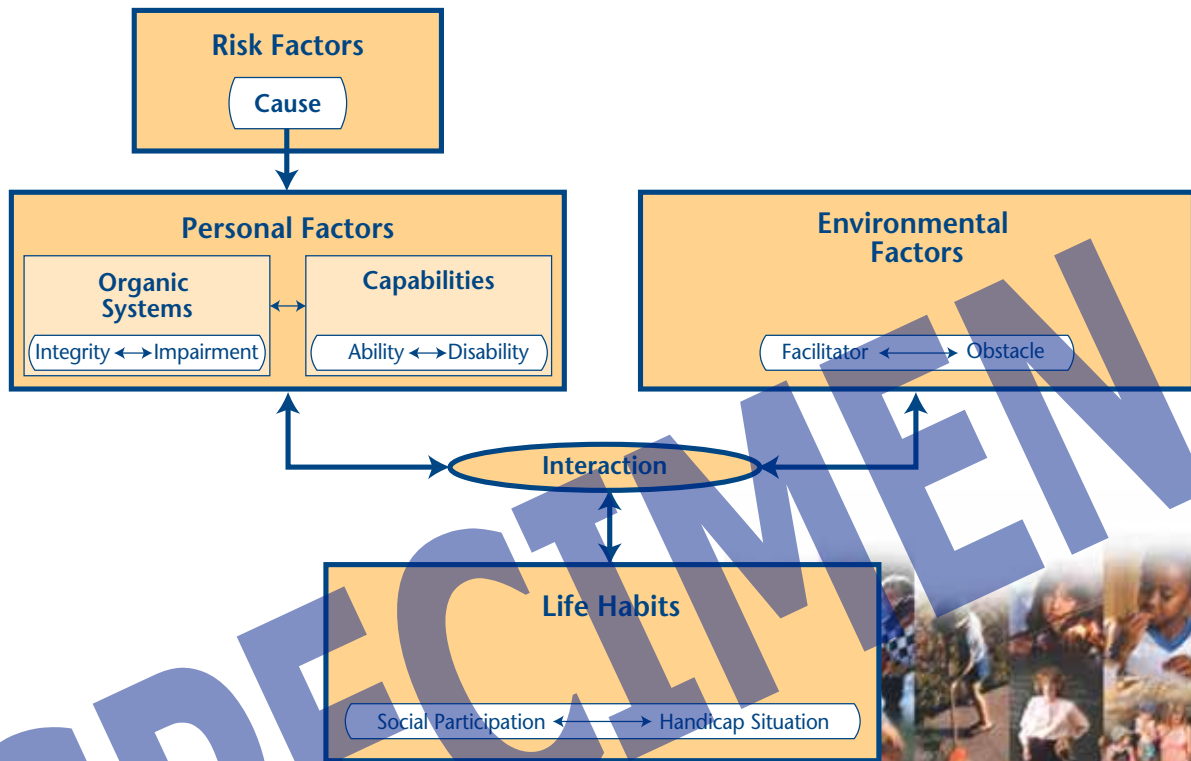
Risk Factors

Cause

Personal Factors

Organic Systems

Integrity ⟷ Impairment

Capabilities

Ability ⟷ Disability

Environmental Factors

Facilitator ⟷ Obstacle

Interaction

Life Habits

Social Participation ⟷ Handicap Situation

SPECIMEN